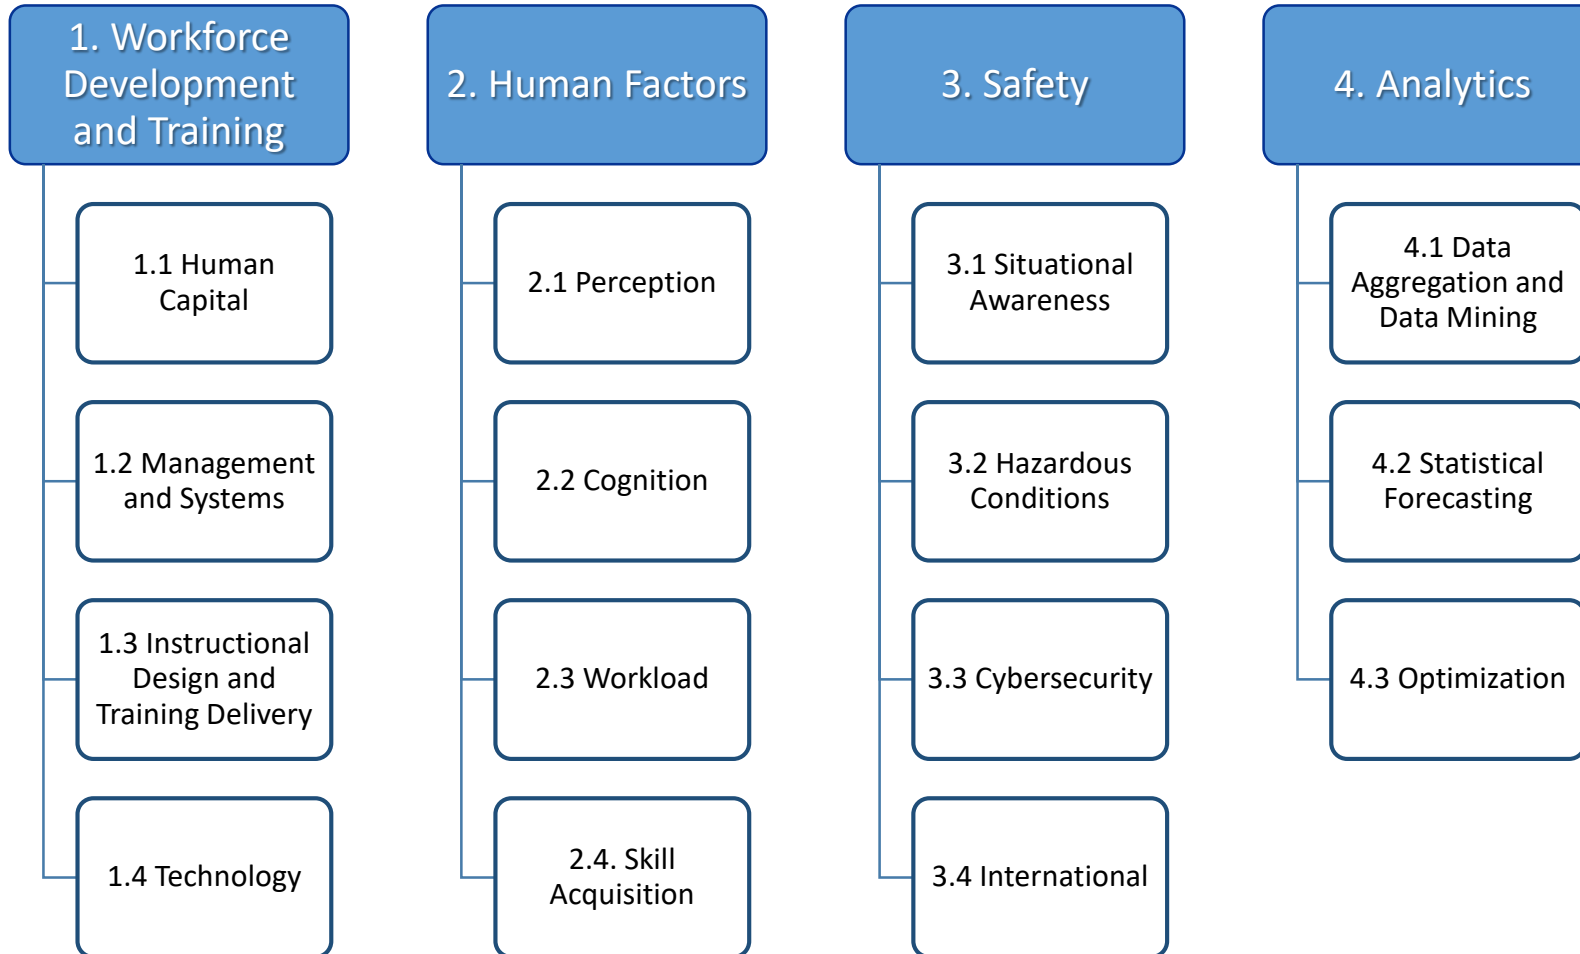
1. Workforce Development and Training

1.1 Human Capital

1.2 Management and Systems

1.3 Instructional Design and Training Delivery

1.4 Technology

2. Human Factors

2.1 Perception

2.2 Cognition

2.3 Workload

2.4. Skill Acquisition

3. Safety

3.1 Situational Awareness

3.2 Hazardous Conditions

3.3 Cybersecurity

3.4 International

4. Analytics

4.1 Data Aggregation and Data Mining

4.2 Statistical Forecasting

4.3 Optimization